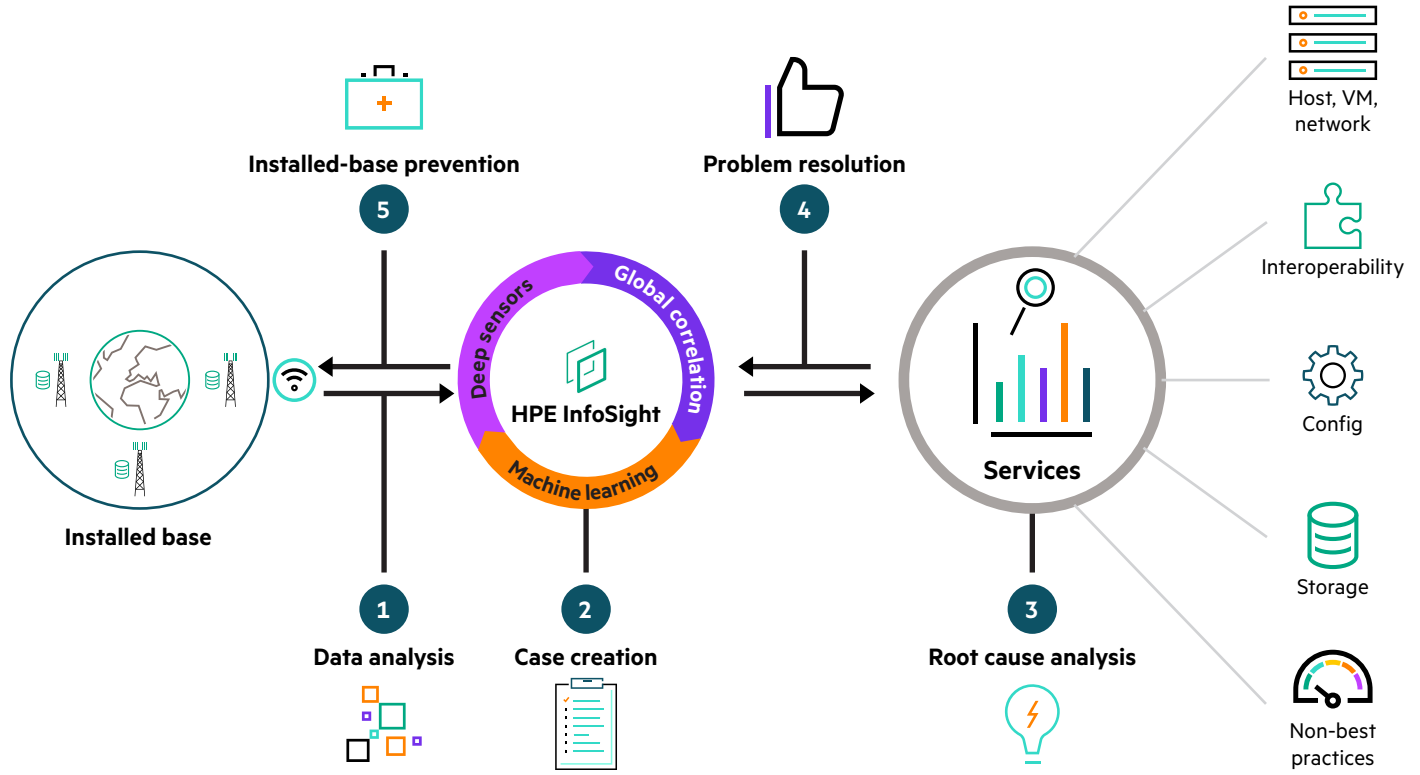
Installed-base prevention

5

Problem resolution

4

Host, VM, network

Interoperability

Config

Storage

Non-best practices

Deep sensors

Global correlation

Machine learning

HPE InfoSight

Services

Installed base

1

Data analysis

2

Case creation

3

Root cause analysis